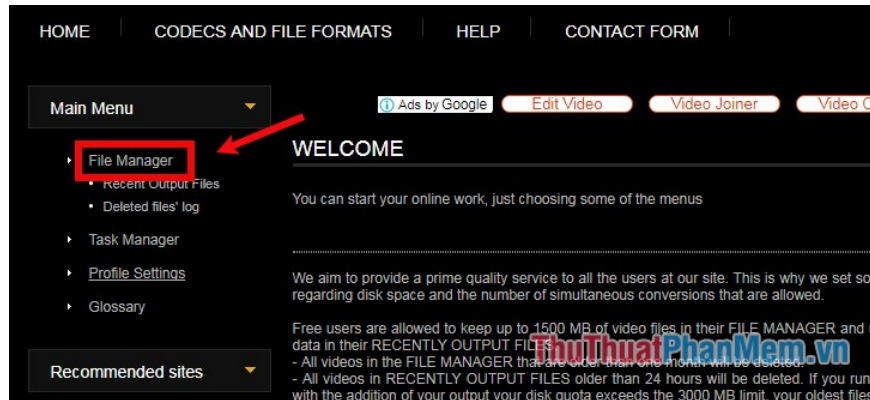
HOME CODECS AND FILE FORMATS HELP CONTACT FORM

Main Menu

File Manager
Recent Output Files
Deleted files' log
Task Manager
Profile Settings
Glossary

Recommended sites

Ads by Google Edit Video Video Joiner Video C

WELCOME

You can start your online work, just choosing some of the menus

We aim to provide a prime quality service to all the users at our site. This is why we set so regarding disk space and the number of simultaneous conversions that are allowed.

Free users are allowed to keep up to 1500 MB of video files in their FILE MANAGER and data in their RECENTLY OUTPUT FIL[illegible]
- All videos in the FILE MANAGER tha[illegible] will be deleted.
- All videos in RECENTLY OUTPUT FILES older than 24 hours will be deleted. If you run with the addition of your output your disk quota exceeds the 3000 MB limit, your oldest files

ThuThuatPhanMem.vn